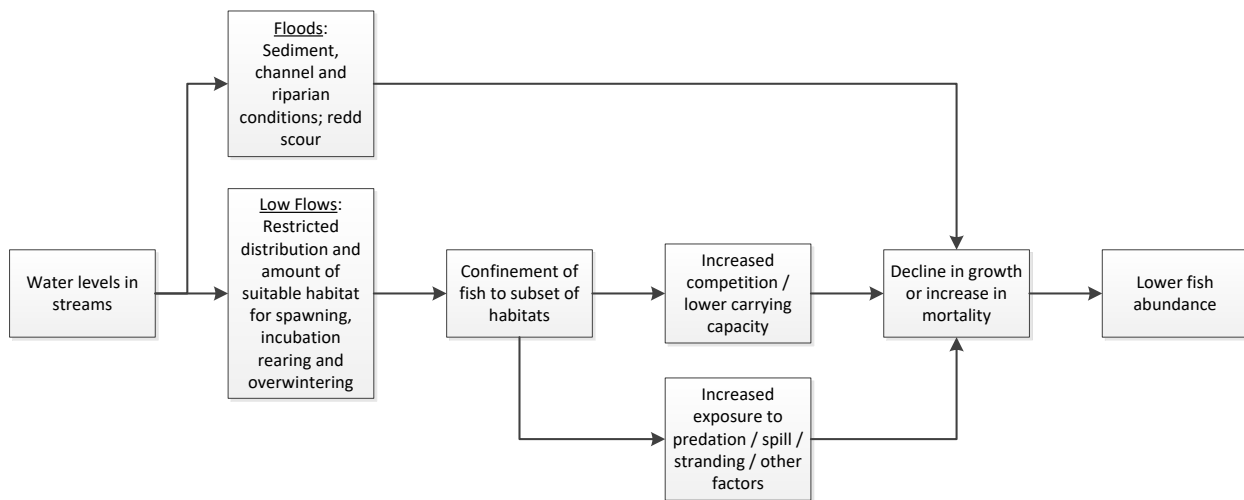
Floods: Sediment, channel and riparian conditions; redd scour

Water levels in streams

Low Flows: Restricted distribution and amount of suitable habitat for spawning, incubation rearing and overwintering

Confinement of fish to subset of habitats

Increased competition / lower carrying capacity

Increased exposure to predation / spill / stranding / other factors

Decline in growth or increase in mortality

Lower fish abundance